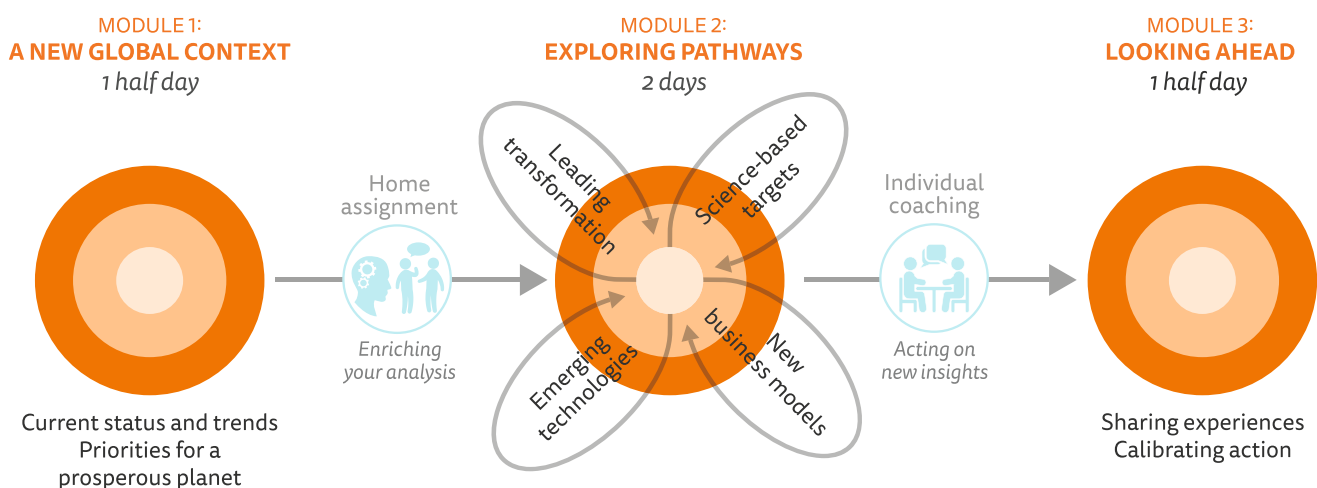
MODULE 1:
A NEW GLOBAL CONTEXT
1 half day

Current status and trends
Priorities for a prosperous planet

Home assignment

Enriching your analysis

MODULE 2:
EXPLORING PATHWAYS
2 days

Leading transformation

Science-based targets

Emerging technologies

New business models

Individual coaching

Acting on new insights

MODULE 3:
LOOKING AHEAD
1 half day

Sharing experiences
Calibrating action